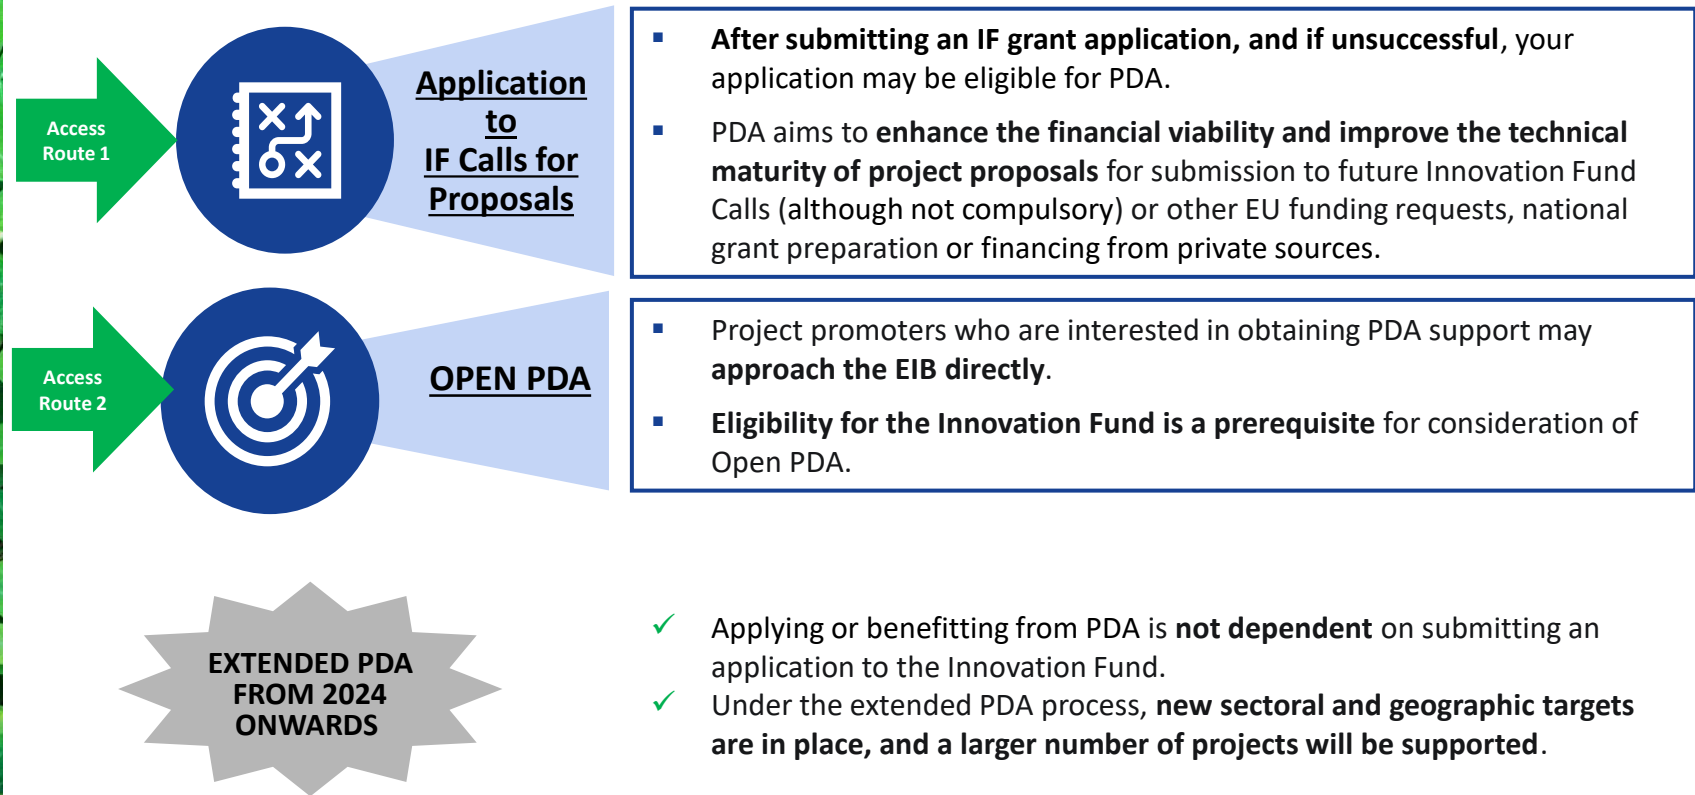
Access Route 1

Application to IF Calls for Proposals

▪ After submitting an IF grant application, and if unsuccessful, your application may be eligible for PDA.

▪ PDA aims to enhance the financial viability and improve the technical maturity of project proposals for submission to future Innovation Fund Calls (although not compulsory) or other EU funding requests, national grant preparation or financing from private sources.

Access Route 2

OPEN PDA

▪ Project promoters who are interested in obtaining PDA support may approach the EIB directly.

▪ Eligibility for the Innovation Fund is a prerequisite for consideration of Open PDA.

EXTENDED PDA FROM 2024 ONWARDS

✓ Applying or benefitting from PDA is not dependent on submitting an application to the Innovation Fund.
✓ Under the extended PDA process, new sectoral and geographic targets are in place, and a larger number of projects will be supported.